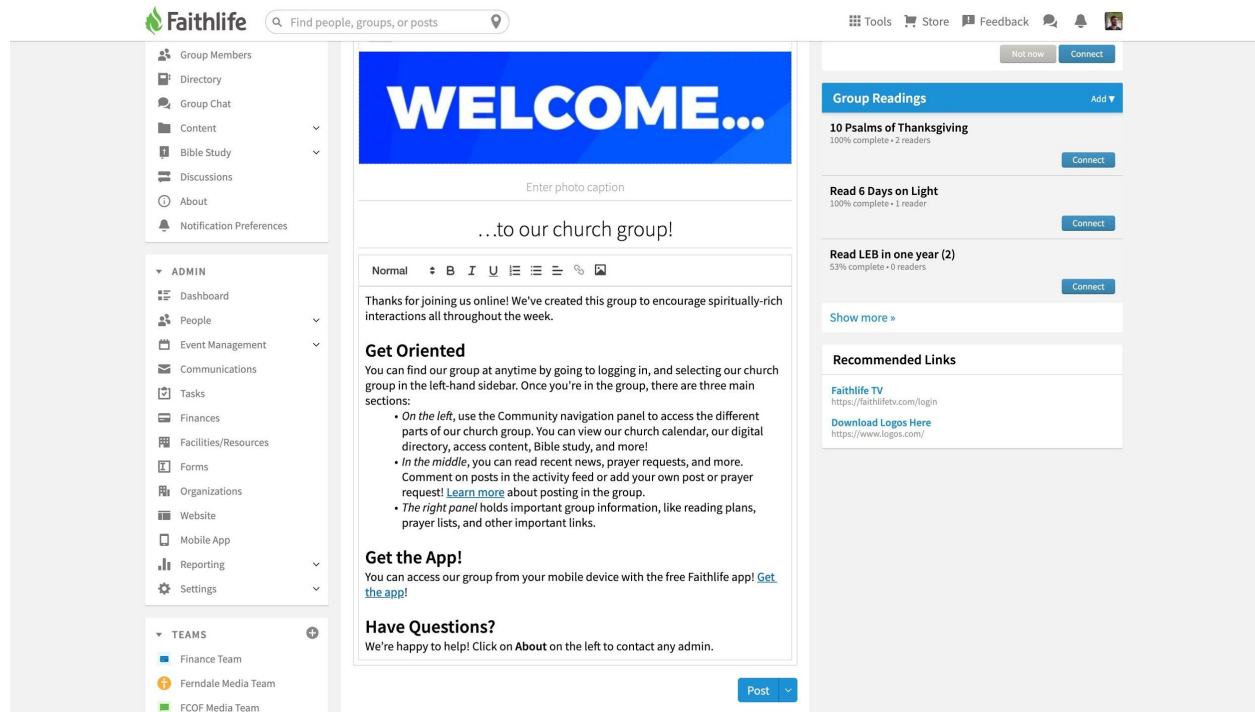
Faithlife
Find people, groups, or posts
Tools Store Feedback

Group Members
Directory
Group Chat
Content
Bible Study
Discussions
About
Notification Preferences

ADMIN
Dashboard
People
Event Management
Communications
Tasks
Finances
Facilities/Resources
Forms
Organizations
Website
Mobile App
Reporting
Settings

TEAMS
Finance Team
Ferndale Media Team
FCOF Media Team

WELCOME...

Enter photo caption

…to our church group!

Normal B I U

Thanks for joining us online! We've created this group to encourage spiritually-rich interactions all throughout the week.

Get Oriented
You can find our group at anytime by going to logging in, and selecting our church group in the left-hand sidebar. Once you're in the group, there are three main sections:
• On the left, use the Community navigation panel to access the different parts of our church group. You can view our church calendar, our digital directory, access content, Bible study, and more!
• In the middle, you can read recent news, prayer requests, and more. Comment on posts in the activity feed or add your own post or prayer request! Learn more about posting in the group.
• The right panel holds important group information, like reading plans, prayer lists, and other important links.

Get the App!
You can access our group from your mobile device with the free Faithlife app! Get the app!

Have Questions?
We're happy to help! Click on About on the left to contact any admin.

Post

Not now Connect

Group Readings Add ▾
10 Psalms of Thanksgiving
100% complete • 2 readers
Connect
Read 6 Days on Light
100% complete • 1 reader
Connect
Read LEB in one year (2)
53% complete • 0 readers
Connect
Show more »

Recommended Links
Faithlife TV
https://faithlifetv.com/login
Download Logos Here
https://www.logos.com/